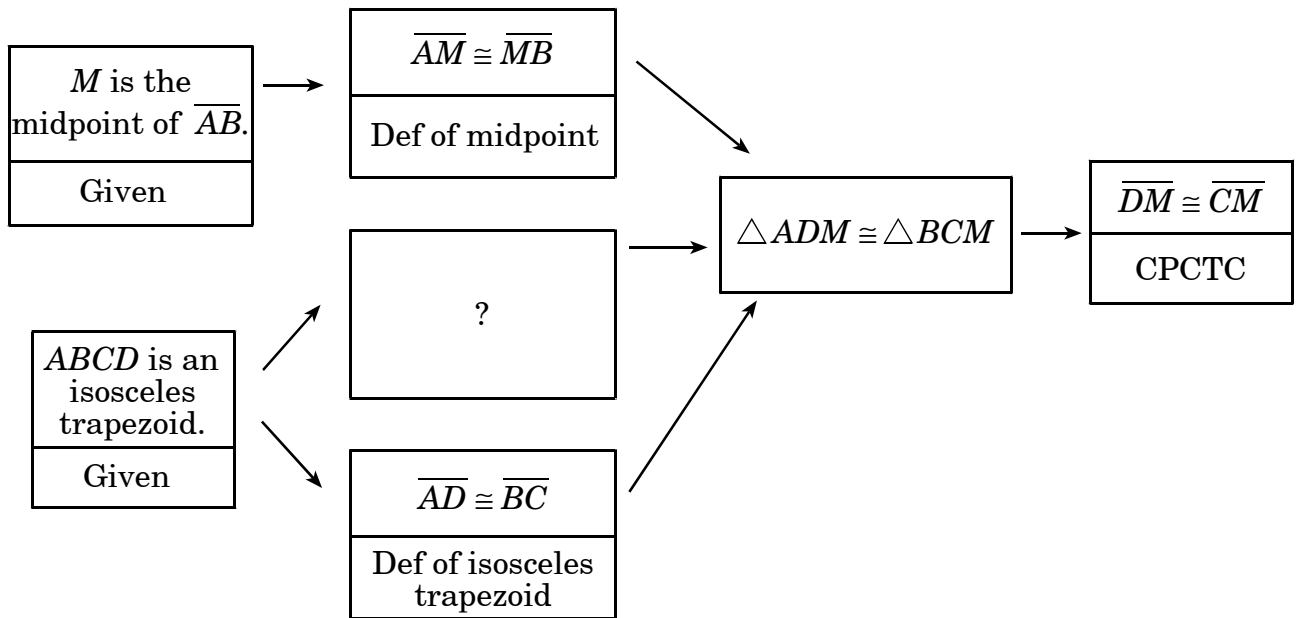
$M$ is the midpoint of $\overline{AB}$.

Given

$\overline{AM} \cong \overline{MB}$

Def of midpoint

$ABCD$ is an isosceles trapezoid.

Given

?

$\overline{AD} \cong \overline{BC}$

Def of isosceles trapezoid

$\triangle ADM \cong \triangle BCM$

$\overline{DM} \cong \overline{CM}$

CPCTC